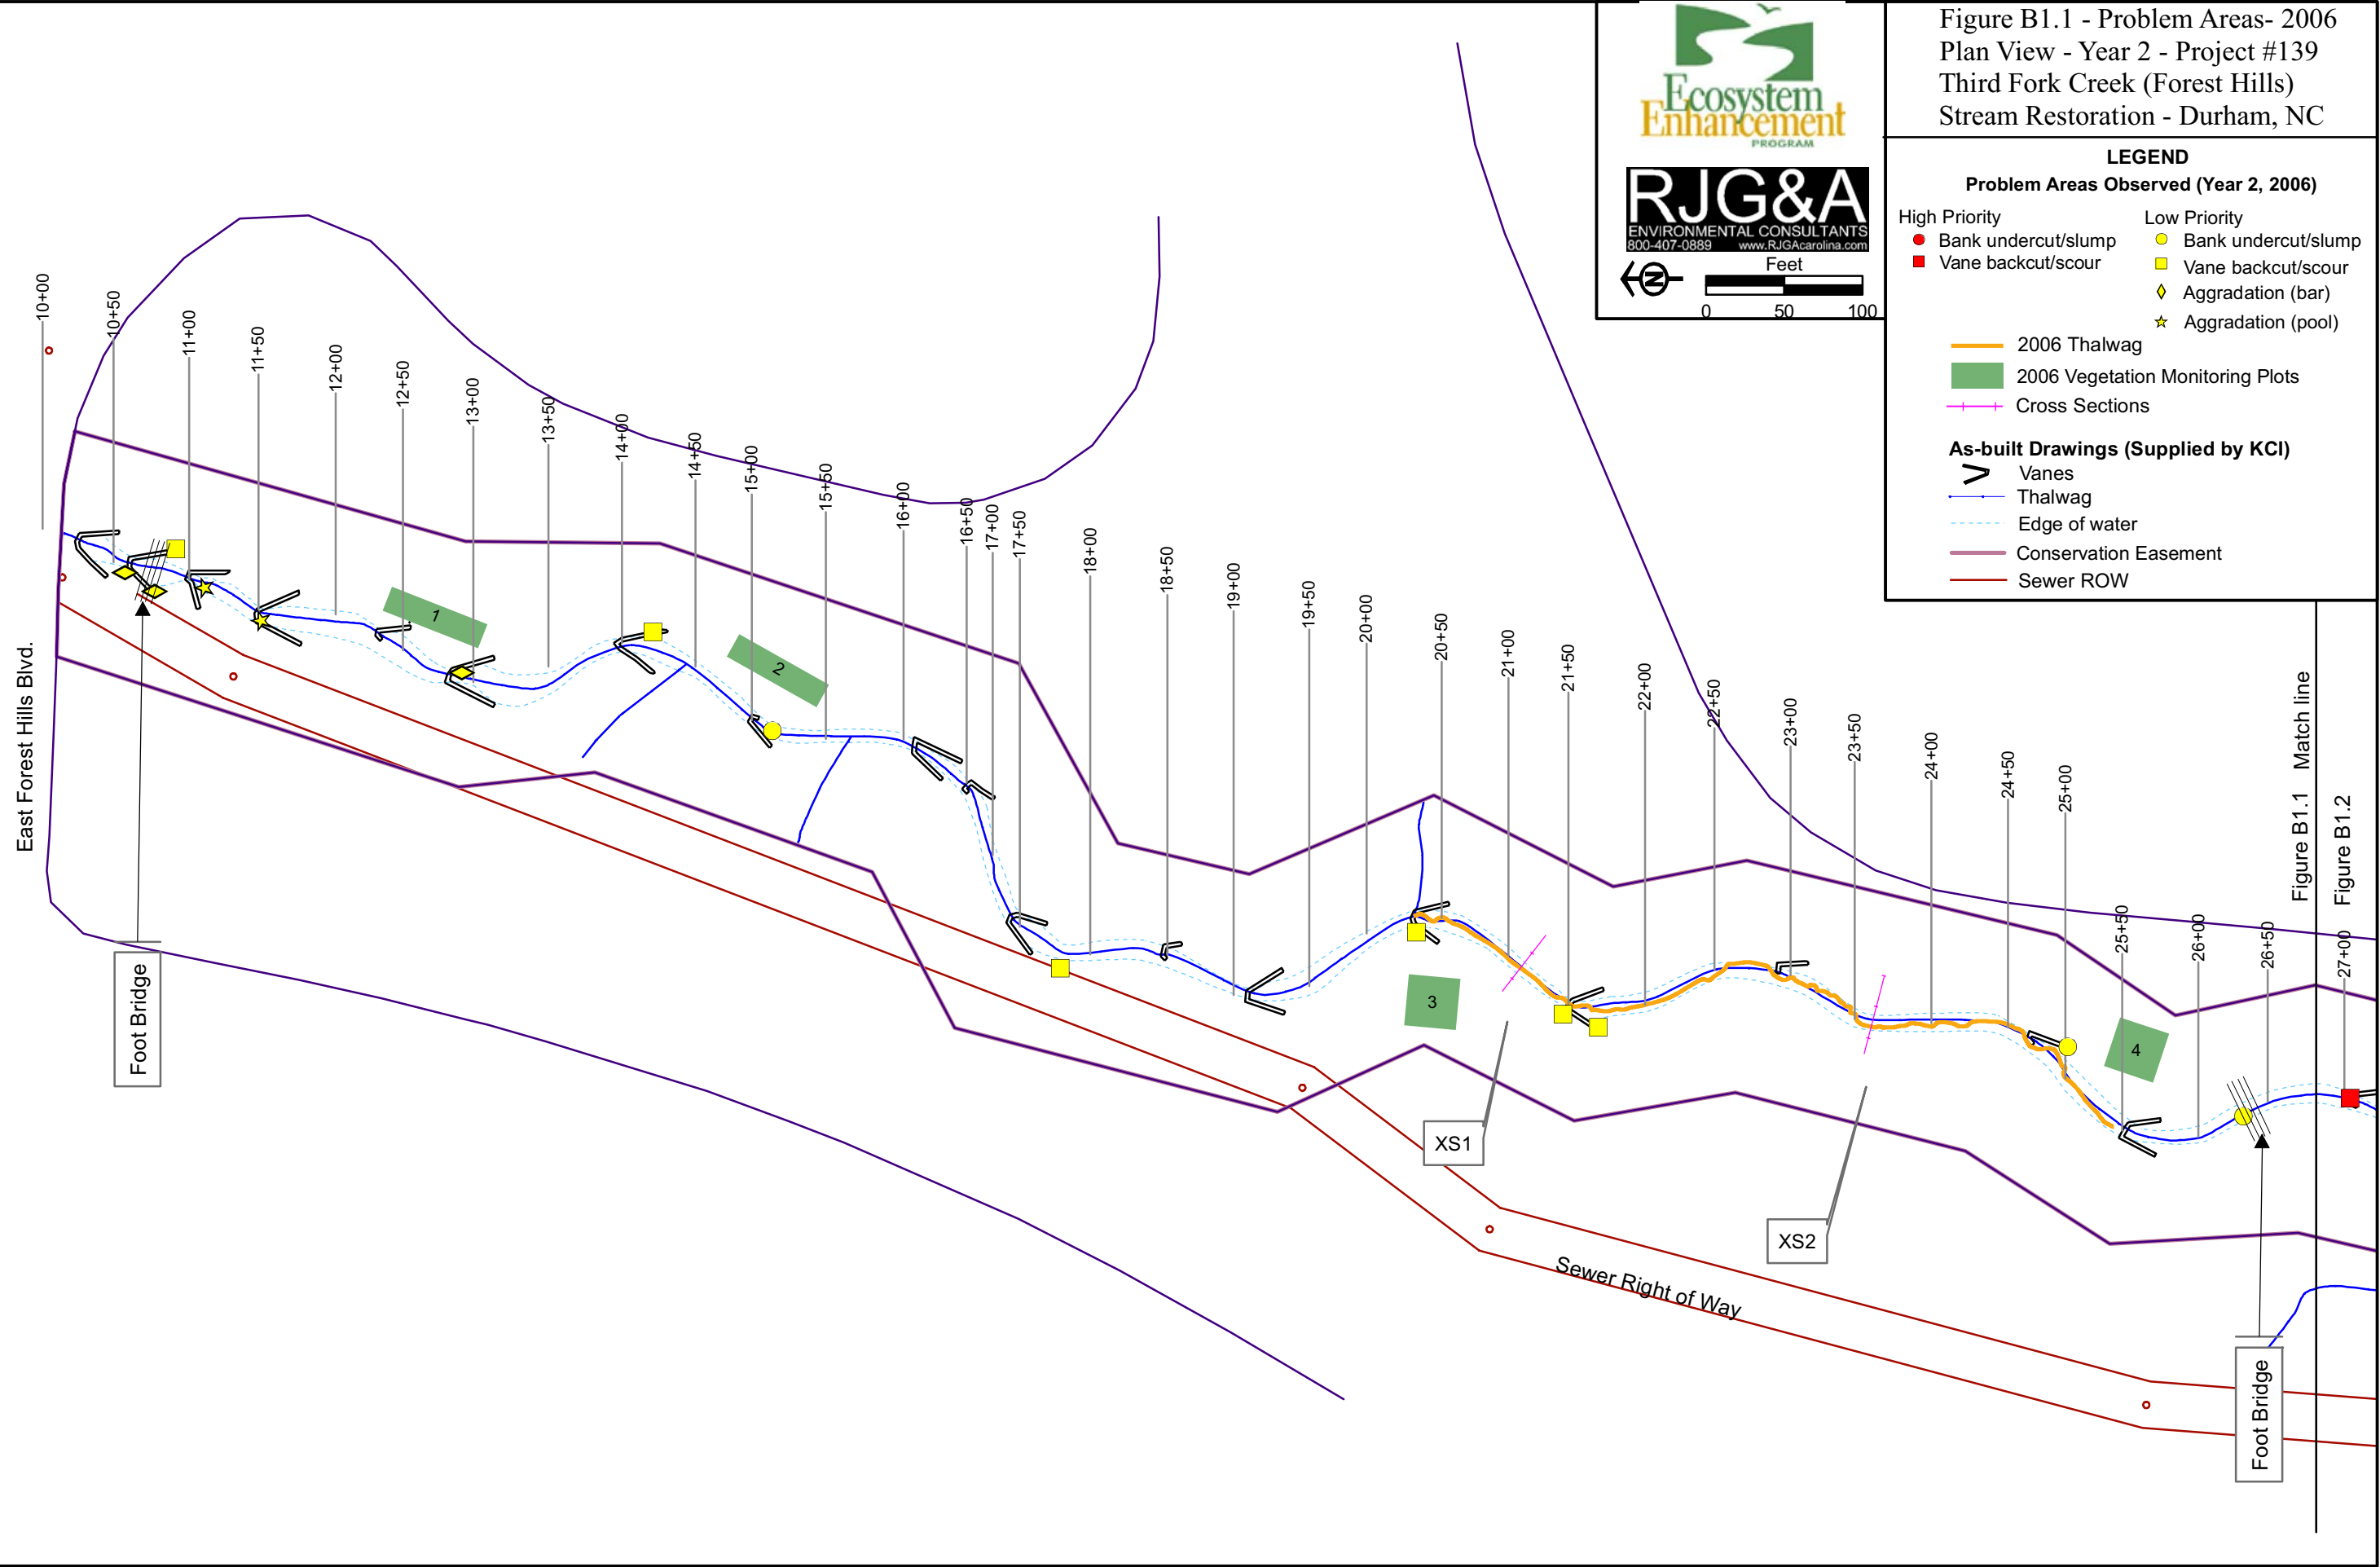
Figure B1.1 - Problem Areas- 2006
Plan View - Year 2 - Project #139
Third Fork Creek (Forest Hills)
Stream Restoration - Durham, NC

Ecosystem Enhancement PROGRAM

RJG&A
ENVIRONMENTAL CONSULTANTS
800-407-0889 www.RJGAcarolina.com

N
Feet
0 50 100

LEGEND
Problem Areas Observed (Year 2, 2006)
High Priority
Bank undercut/slump
Vane backcut/scour
Low Priority
Bank undercut/slump
Vane backcut/scour
Aggradation (bar)
Aggradation (pool)
2006 Thalwag
2006 Vegetation Monitoring Plots
Cross Sections
As-built Drawings (Supplied by KCI)
Vanes
Thalwag
Edge of water
Conservation Easement
Sewer ROW

10+00
10+50
11+00
11+50
12+00
12+50
13+00
13+50
14+00
14+50
15+00
15+50
16+00
16+50
17+00
17+50
18+00
18+50
19+00
19+50
20+00
20+50
21+00
21+50
22+00
22+50
23+00
23+50
24+00
24+50
25+00
25+50
26+00
26+50
27+00

1
2
3
4

East Forest Hills Blvd.
Foot Bridge
XS1
XS2
Sewer Right of Way
Foot Bridge
Figure B1.1 Match line Figure B1.2